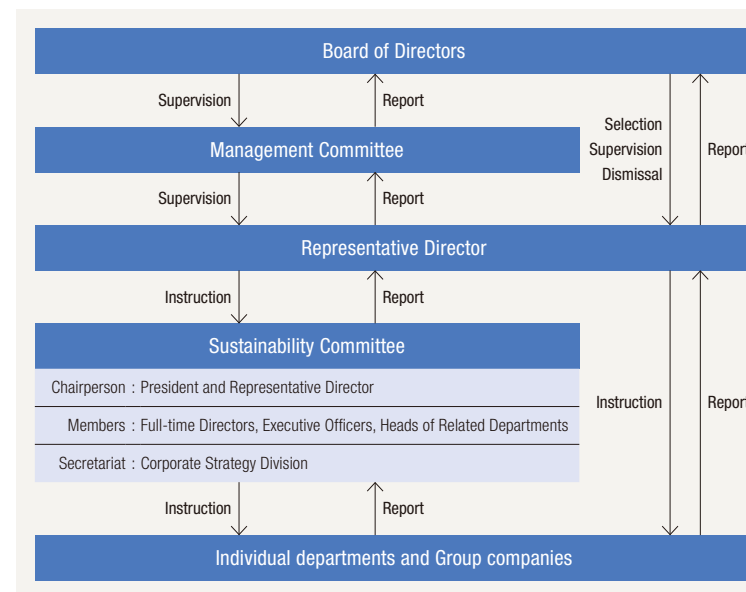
Board of Directors

Supervision

Report

Selection
Supervision
Dismissal

Repor

Management Committee

Supervision

Report

Representative Director

Instruction

Report

Sustainability Committee

Chairperson : President and Representative Director

Members : Full-time Directors, Executive Officers, Heads of Related Departments

Secretariat : Corporate Strategy Division

Instruction

Repor

Instruction

Report

Individual departments and Group companies